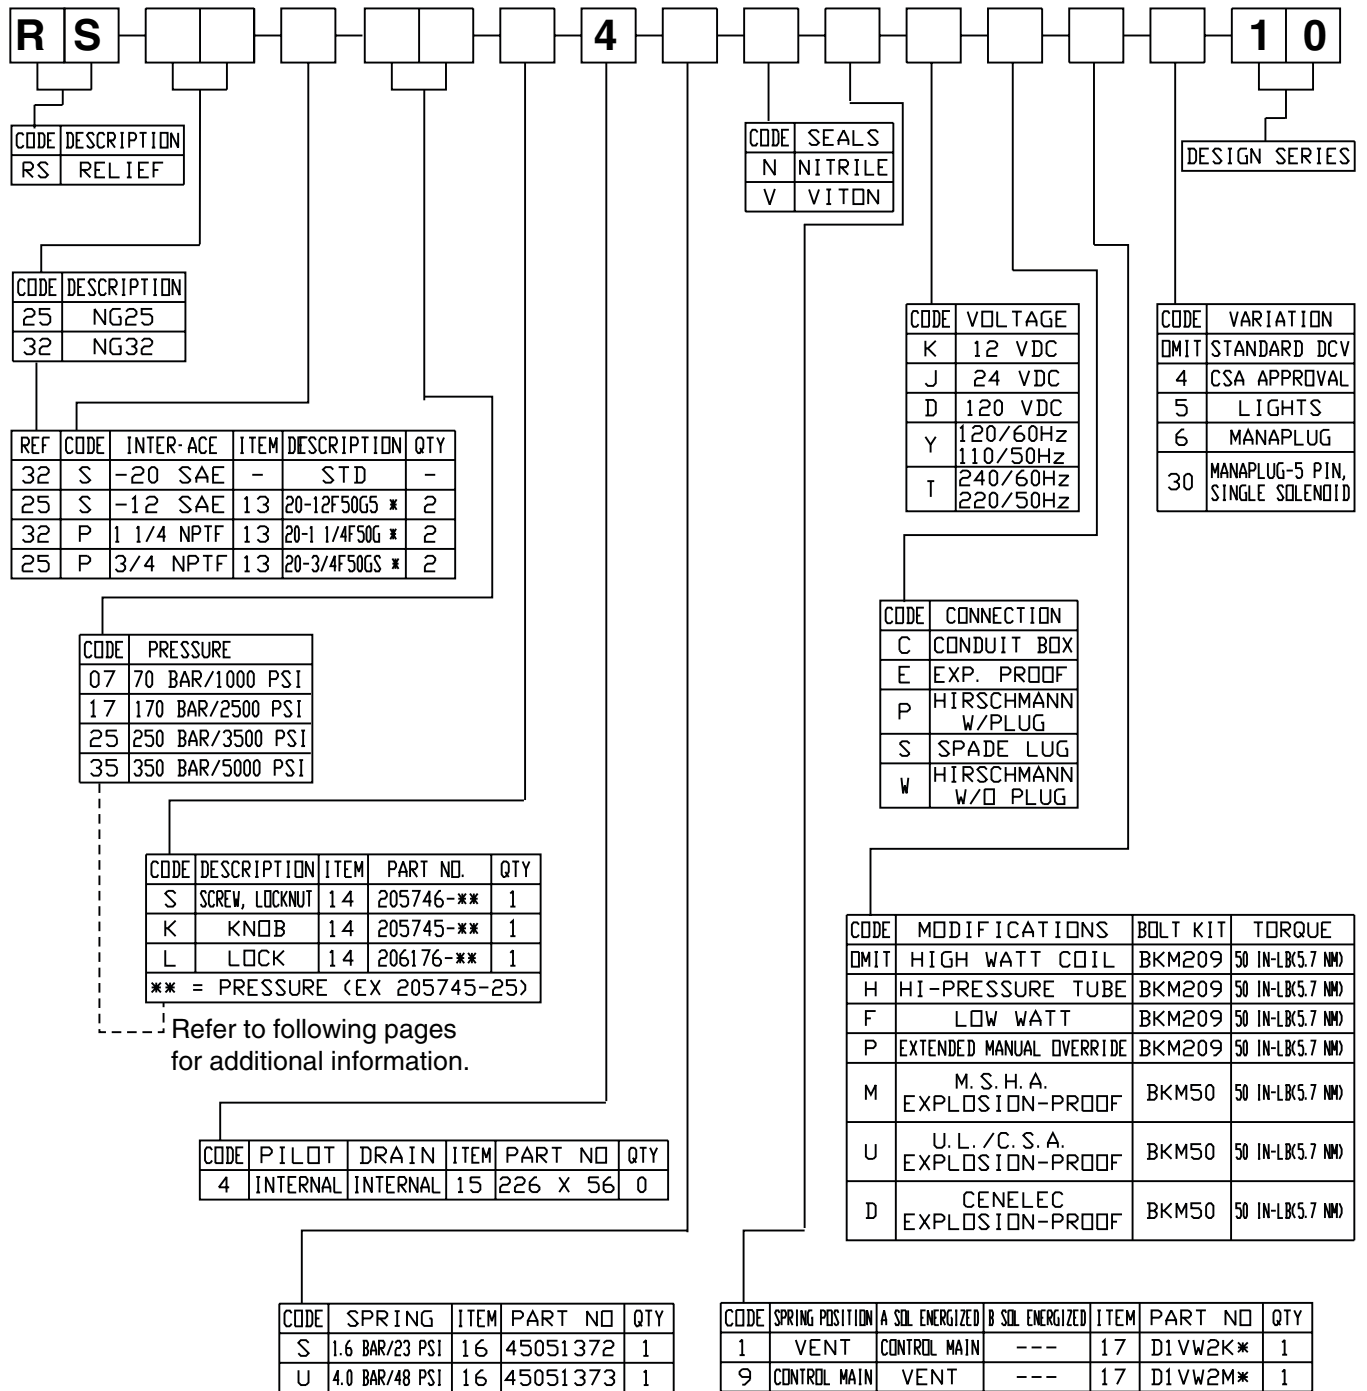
R S 4 1 0

| CODE | DESCRIPTION |
|---|---|
| RS | RELIEF |

| CODE | DESCRIPTION |
|---|---|
| 25 | NG25 |
| 32 | NG32 |

| REF | CODE | INTER-ACE | ITEM | DESCRIPTION | QTY |
|---|---|---|---|---|---|
| 32 | S | -20 SAE | - | STD | - |
| 25 | S | -12 SAE | 13 | 20-12F50GS * | 2 |
| 32 | P | 1 1/4 NPTF | 13 | 20-1 1/4F50G * | 2 |
| 25 | P | 3/4 NPTF | 13 | 20-3/4F50GS * | 2 |

| CODE | PRESSURE |
|---|---|
| 07 | 70 BAR/1000 PSI |
| 17 | 170 BAR/2500 PSI |
| 25 | 250 BAR/3500 PSI |
| 35 | 350 BAR/5000 PSI |

| CODE | DESCRIPTION | ITEM | PART NO. | QTY |
|---|---|---|---|---|
| S | SCREW, LOCKNUT | 14 | 205746-** | 1 |
| K | KNOB | 14 | 205745-** | 1 |
| L | LOCK | 14 | 206176-** | 1 |
| ** = PRESSURE (EX 205745-25) | | | | |

Refer to following pages for additional information.

| CODE | PILOT | DRAIN | ITEM | PART NO | QTY |
|---|---|---|---|---|---|
| 4 | INTERNAL | INTERNAL | 15 | 226 X 56 | 0 |

| CODE | SPRING | ITEM | PART NO | QTY |
|---|---|---|---|---|
| S | 1.6 BAR/23 PSI | 16 | 45051372 | 1 |
| U | 4.0 BAR/48 PSI | 16 | 45051373 | 1 |

| CODE | SEALS |
|---|---|
| N | NITRILE |
| V | VITON |

DESIGN SERIES

| CODE | VOLTAGE |
|---|---|
| K | 12 VDC |
| J | 24 VDC |
| D | 120 VDC |
| Y | 120/60Hz 110/50Hz |
| T | 240/60Hz 220/50Hz |

| CODE | VARIATION |
|---|---|
| OMIT | STANDARD DCV |
| 4 | CSA APPROVAL |
| 5 | LIGHTS |
| 6 | MANAPLUG |
| 30 | MANAPLUG-5 PIN, SINGLE SOLENOID |

| CODE | CONNECTION |
|---|---|
| C | CONDUIT BOX |
| E | EXP. PROOF |
| P | HIRSCHMANN W/PLUG |
| S | SPADE LUG |
| W | HIRSCHMANN W/O PLUG |

| CODE | MODIFICATIONS | BOLT KIT | TORQUE |
|---|---|---|---|
| OMIT | HIGH WATT COIL | BKM209 | 50 IN-LB(5.7 NM) |
| H | HI-PRESSURE TUBE | BKM209 | 50 IN-LB(5.7 NM) |
| F | LOW WATT | BKM209 | 50 IN-LB(5.7 NM) |
| P | EXTENDED MANUAL OVERRIDE | BKM209 | 50 IN-LB(5.7 NM) |
| M | M. S. H. A. EXPLOSION-PROOF | BKM50 | 50 IN-LB(5.7 NM) |
| U | U. L. /C. S. A. EXPLOSION-PROOF | BKM50 | 50 IN-LB(5.7 NM) |
| D | CENELEC EXPLOSION-PROOF | BKM50 | 50 IN-LB(5.7 NM) |

| CODE | SPRING POSITION | A SOL ENERGIZED | B SOL ENERGIZED | ITEM | PART NO | QTY |
|---|---|---|---|---|---|---|
| 1 | VENT | CONTROL MAIN | --- | 17 | D1VW2K* | 1 |
| 9 | CONTROL MAIN | VENT | --- | 17 | D1VW2M* | 1 |